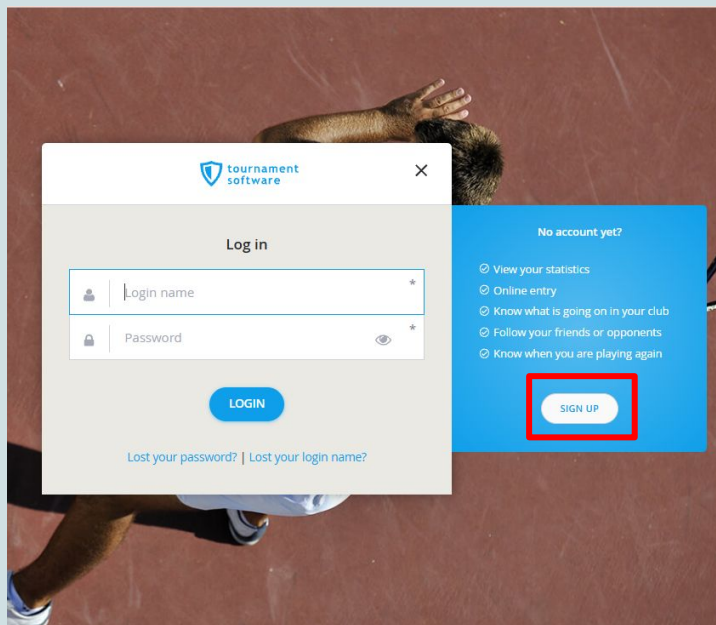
tournament software

×

Log in

Login name *

Password *

LOGIN

Lost your password? | Lost your login name?

No account yet?

View your statistics
Online entry
Know what is going on in your club
Follow your friends or opponents
Know when you are playing again

SIGN UP